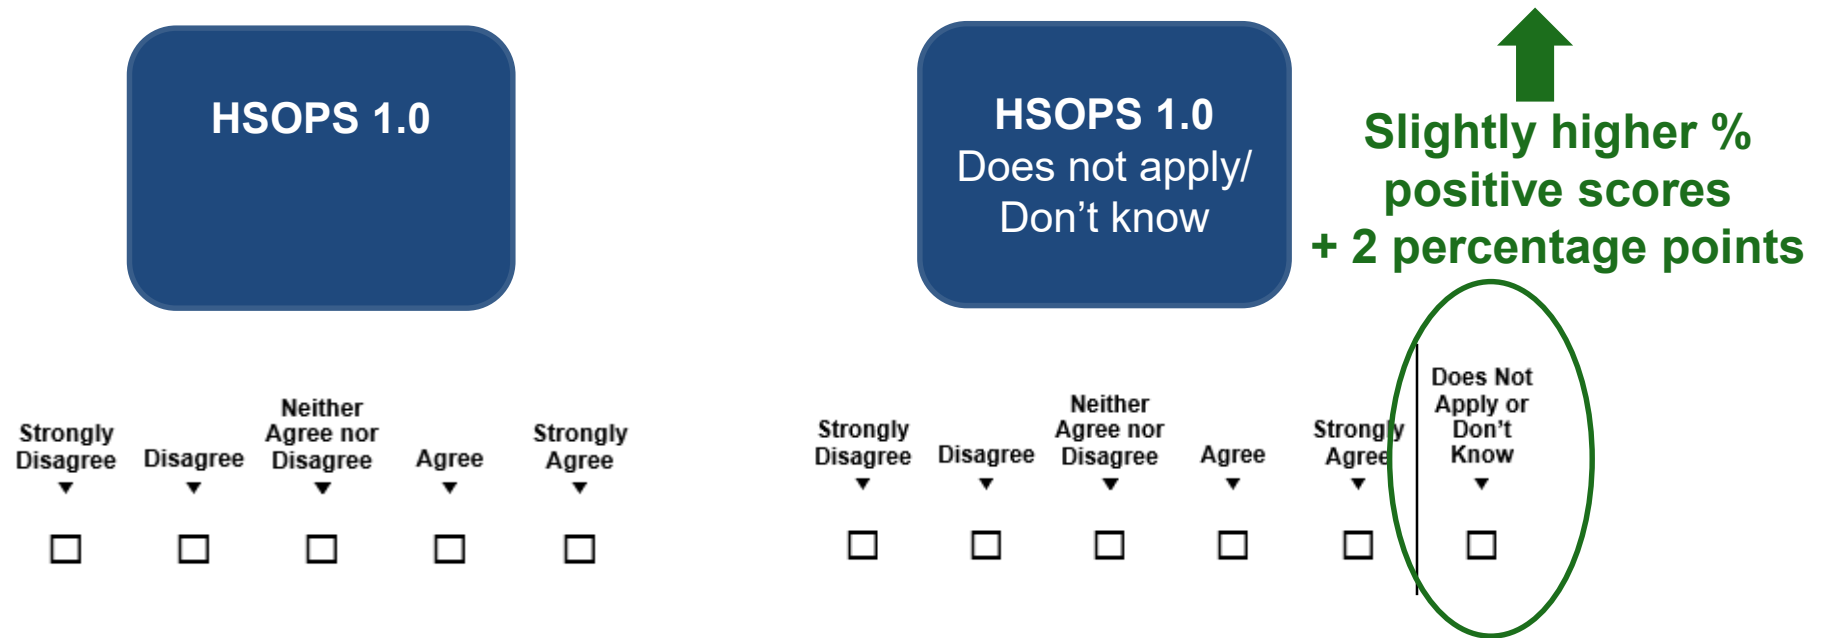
HSOPS 1.0

Strongly Disagree ▼ ☐
Disagree ▼ ☐
Neither Agree nor Disagree ▼ ☐
Agree ▼ ☐
Strongly Agree ▼ ☐

HSOPS 1.0
Does not apply/ Don’t know

Slightly higher % positive scores
+ 2 percentage points

Strongly Disagree ▼ ☐
Disagree ▼ ☐
Neither Agree nor Disagree ▼ ☐
Agree ▼ ☐
Strongly Agree ▼ ☐
Does Not Apply or Don’t Know ▼ ☐